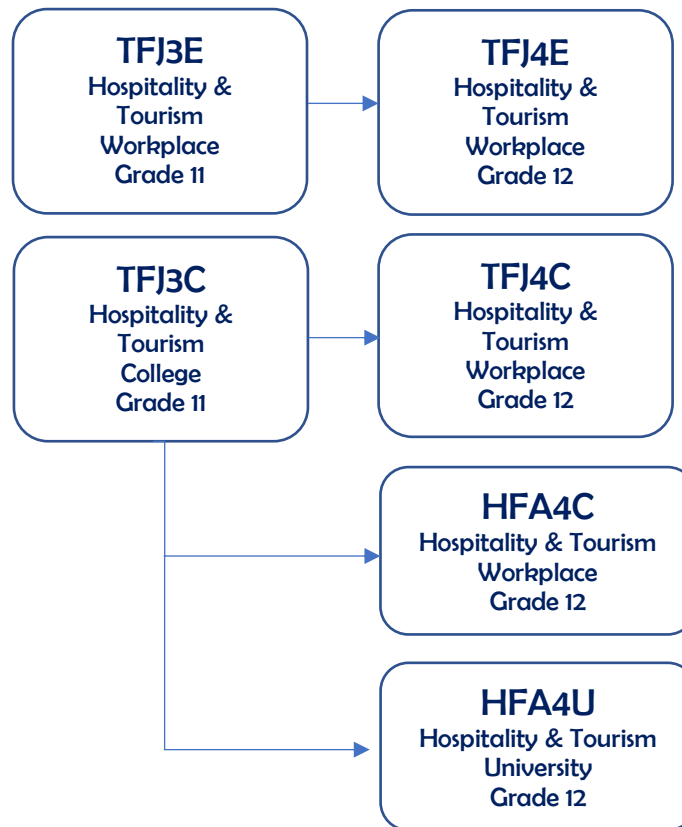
TFJ3E
Hospitality & Tourism Workplace Grade 11

TFJ4E
Hospitality & Tourism Workplace Grade 12

TFJ3C
Hospitality & Tourism College Grade 11

TFJ4C
Hospitality & Tourism Workplace Grade 12

HFA4C
Hospitality & Tourism Workplace Grade 12

HFA4U
Hospitality & Tourism University Grade 12